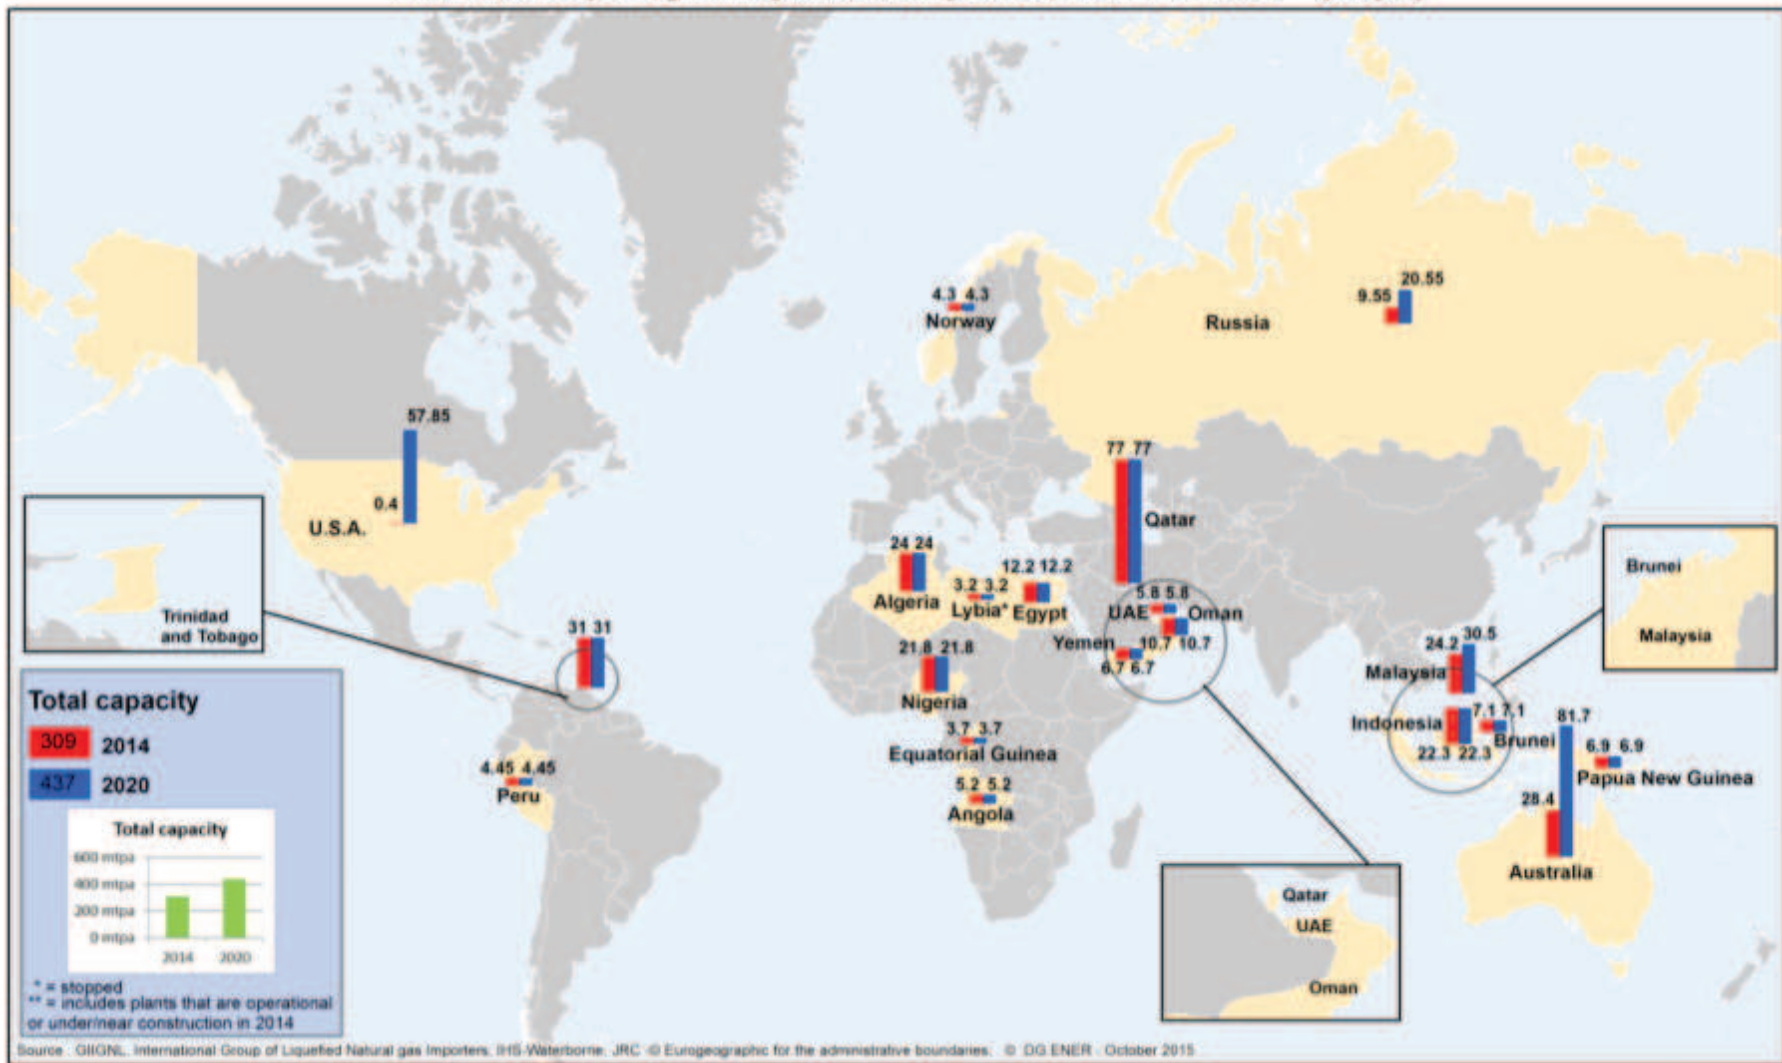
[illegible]

4.3 4.3
Norway

Russia
9.55 20.55

57.85
0.4
U.S.A.

Trinidad and Tobago

77 77
Qatar

24 24
Algeria
3.2 3.2
Lybia*
12.2 12.2
Egypt
5.8 5.8
UAE
Oman
Yemen
10.7 10.7
6.7 6.7

31 31

21.8 21.8
Nigeria
3.7 3.7
Equatorial Guinea
5.2 5.2
Angola

4.45 4.45
Peru

Brunei
Malaysia

24.2 30.5
Malaysia
Indonesia
22.3 22.3
7.1 7.1
Brunei
81.7
6.9 6.9
Papua New Guinea
28.4
Australia

Qatar
UAE
Oman

Total capacity
309 2014
437 2020

Total capacity
600 mtpa
400 mtpa
200 mtpa
0 mtpa
2014 2020

* = stopped
** = includes plants that are operational or under/near construction in 2014

Source : GIIGNL : International Group of Liquefied Natural gas Importers, IHS-Waterborne, JRC © Eurogeographic for the administrative boundaries; © DG ENER : October 2015